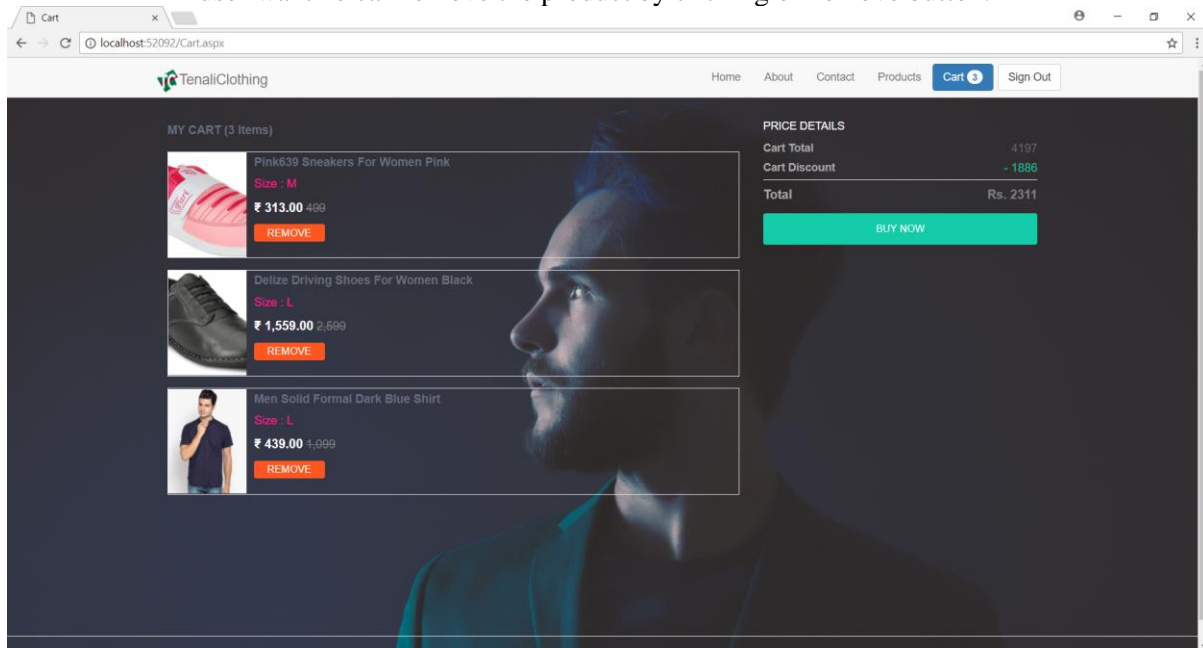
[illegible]

Cart ×

localhost:52092/Cart.aspx

TenaliClothing

Home About Contact Products Cart 3 Sign Out

MY CART (3 Items)

Pink639 Sneakers For Women Pink
Size : M
₹ 313.00 499
REMOVE

Delize Driving Shoes For Women Black
Size : L
₹ 1,559.00 2,599
REMOVE

Men Solid Formal Dark Blue Shirt
Size : L
₹ 439.00 1,099
REMOVE

PRICE DETAILS
Cart Total 4197
Cart Discount - 1886
Total Rs. 2311
BUY NOW